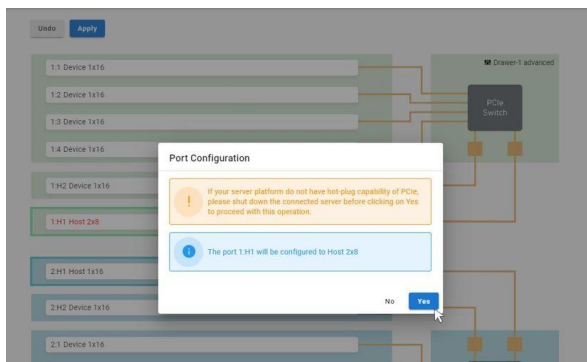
Undo Apply

Drawer-1 advanced

1:1 Device 1x16

1:2 Device 1x16

1:3 Device 1x16

1:4 Device 1x16

PCIe Switch

1:H2 Device 1x16

1:H1 Host 2x8

2:H1 Host 1x16

2:H2 Device 1x16

2:1 Device 1x16

Port Configuration

If your server platform do not have hot-plug capability of PCIe, please shut down the connected server before clicking on Yes to proceed with this operation.

The port 1:H1 will be configured to Host 2x8

No Yes